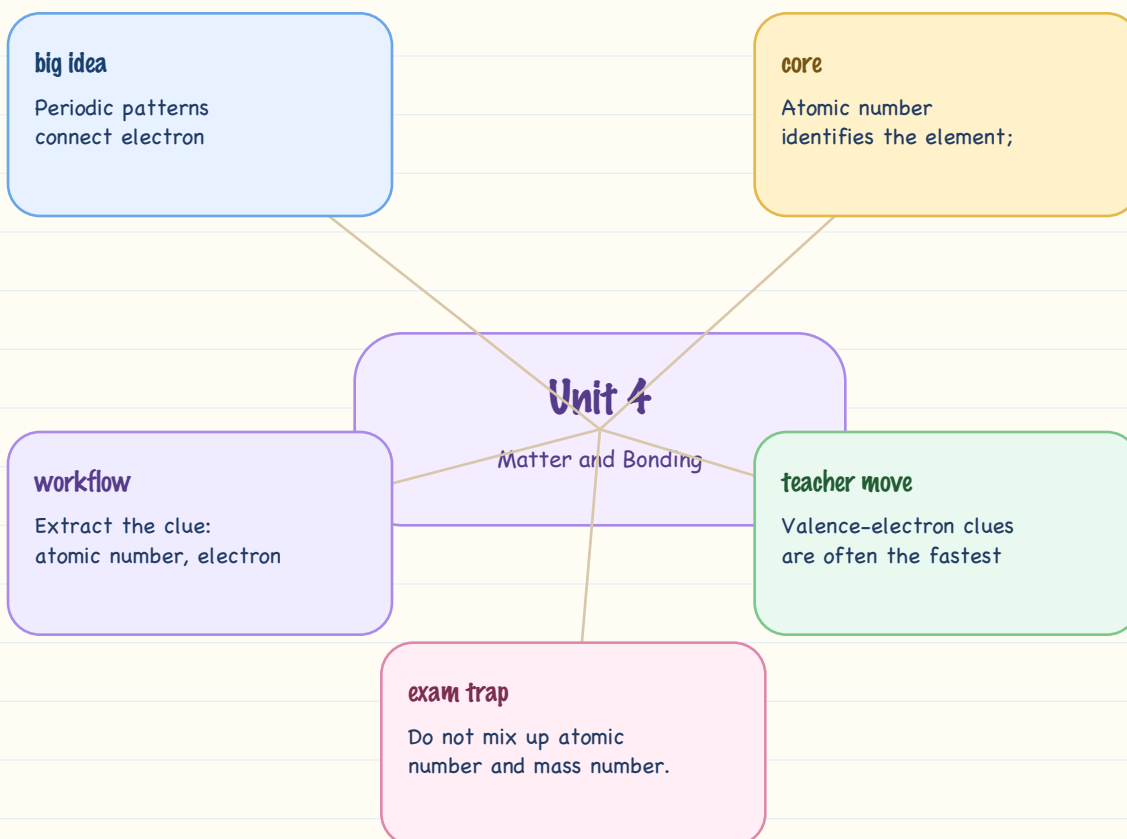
big idea

Periodic patterns connect electron

core

Atomic number identifies the element;

Unit 4

Matter and Bonding

workflow

Extract the clue: atomic number, electron

teacher move

Valence-electron clues are often the fastest

exam trap

Do not mix up atomic number and mass number.